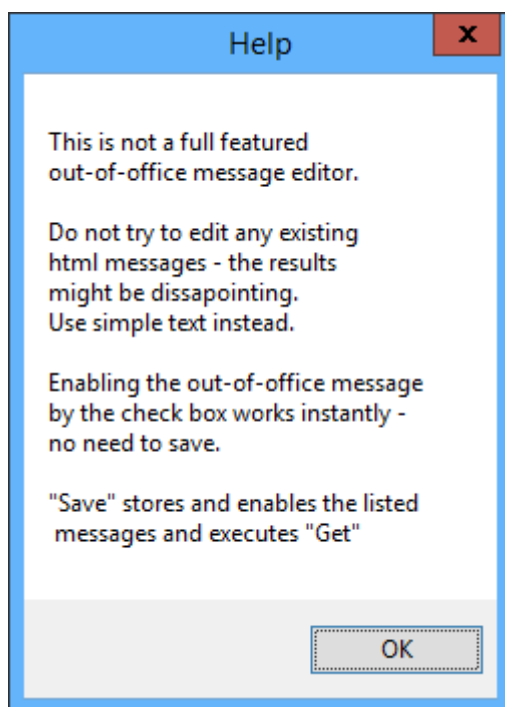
Help

x

This is not a full featured out-of-office message editor.

Do not try to edit any existing html messages - the results might be dissapointing. Use simple text instead.

Enabling the out-of-office message by the check box works instantly - no need to save.

"Save" stores and enables the listed messages and executes "Get"

OK